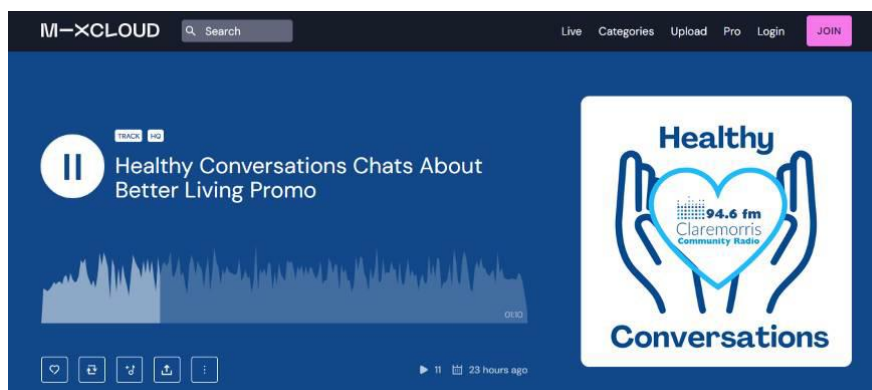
M—XCLOUD Search

Live Categories Upload Pro Login JOIN

TRACK HQ

Healthy Conversations Chats About Better Living Promo

01:10

11 23 hours ago

Healthy

94.6 fm
Claremorris
Community Radio

Conversations